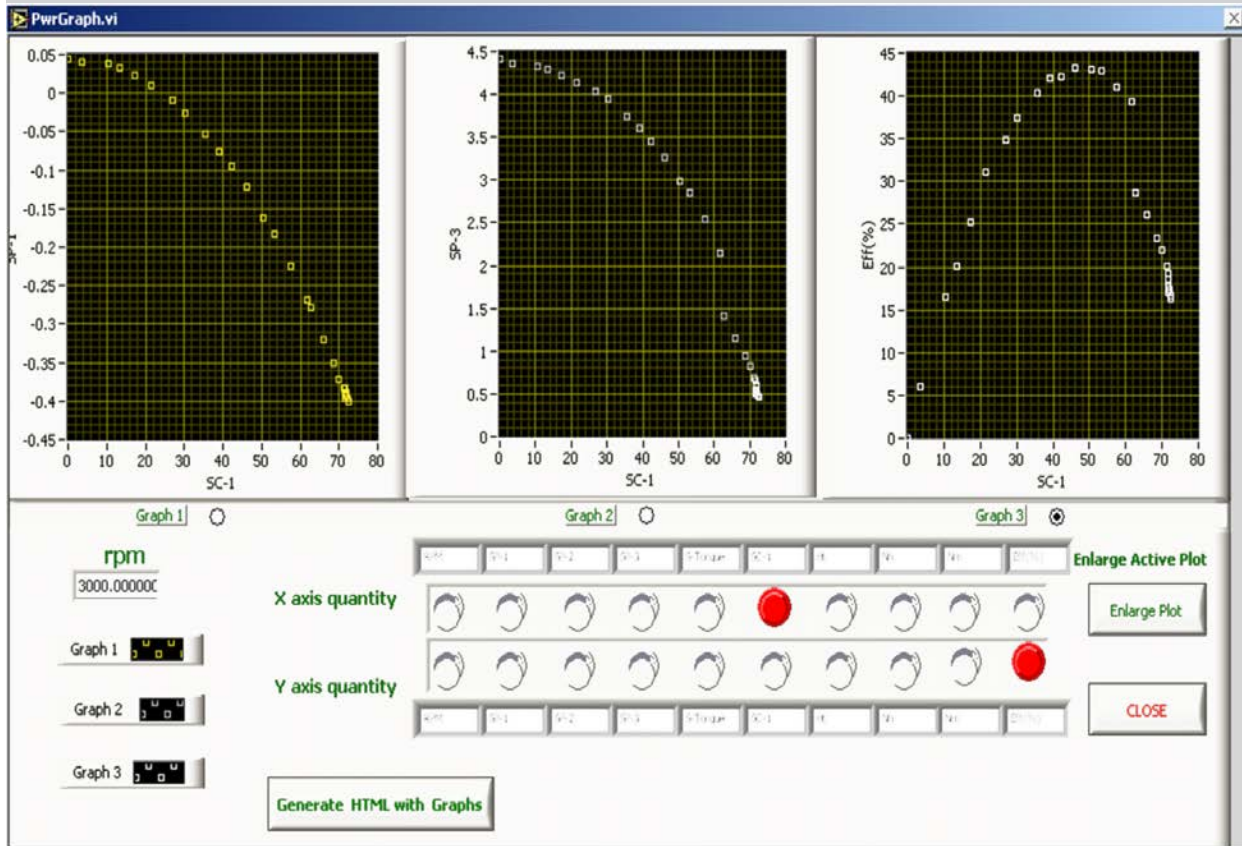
PwrGraph.vi

0.05
0
-0.05
-0.1
-0.15
-0.2
-0.25
-0.3
-0.35
-0.4
-0.45
SP-1
0 10 20 30 40 50 60 70 80
SC-1

4.5
4
3.5
3
2.5
2
1.5
1
0.5
0
SP-3
0 10 20 30 40 50 60 70 80
SC-1

45
40
35
30
25
20
15
10
5
0
Eff(%)
0 10 20 30 40 50 60 70 80
SC-1

Graph 1
Graph 2
Graph 3

rpm
3000.00000(

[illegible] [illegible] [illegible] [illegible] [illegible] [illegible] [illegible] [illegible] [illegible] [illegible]

Enlarge Active Plot

X axis quantity

Enlarge Plot

Y axis quantity

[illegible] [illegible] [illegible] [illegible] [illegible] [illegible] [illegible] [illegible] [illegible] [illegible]

CLOSE

Graph 1
Graph 2
Graph 3

Generate HTML with Graphs